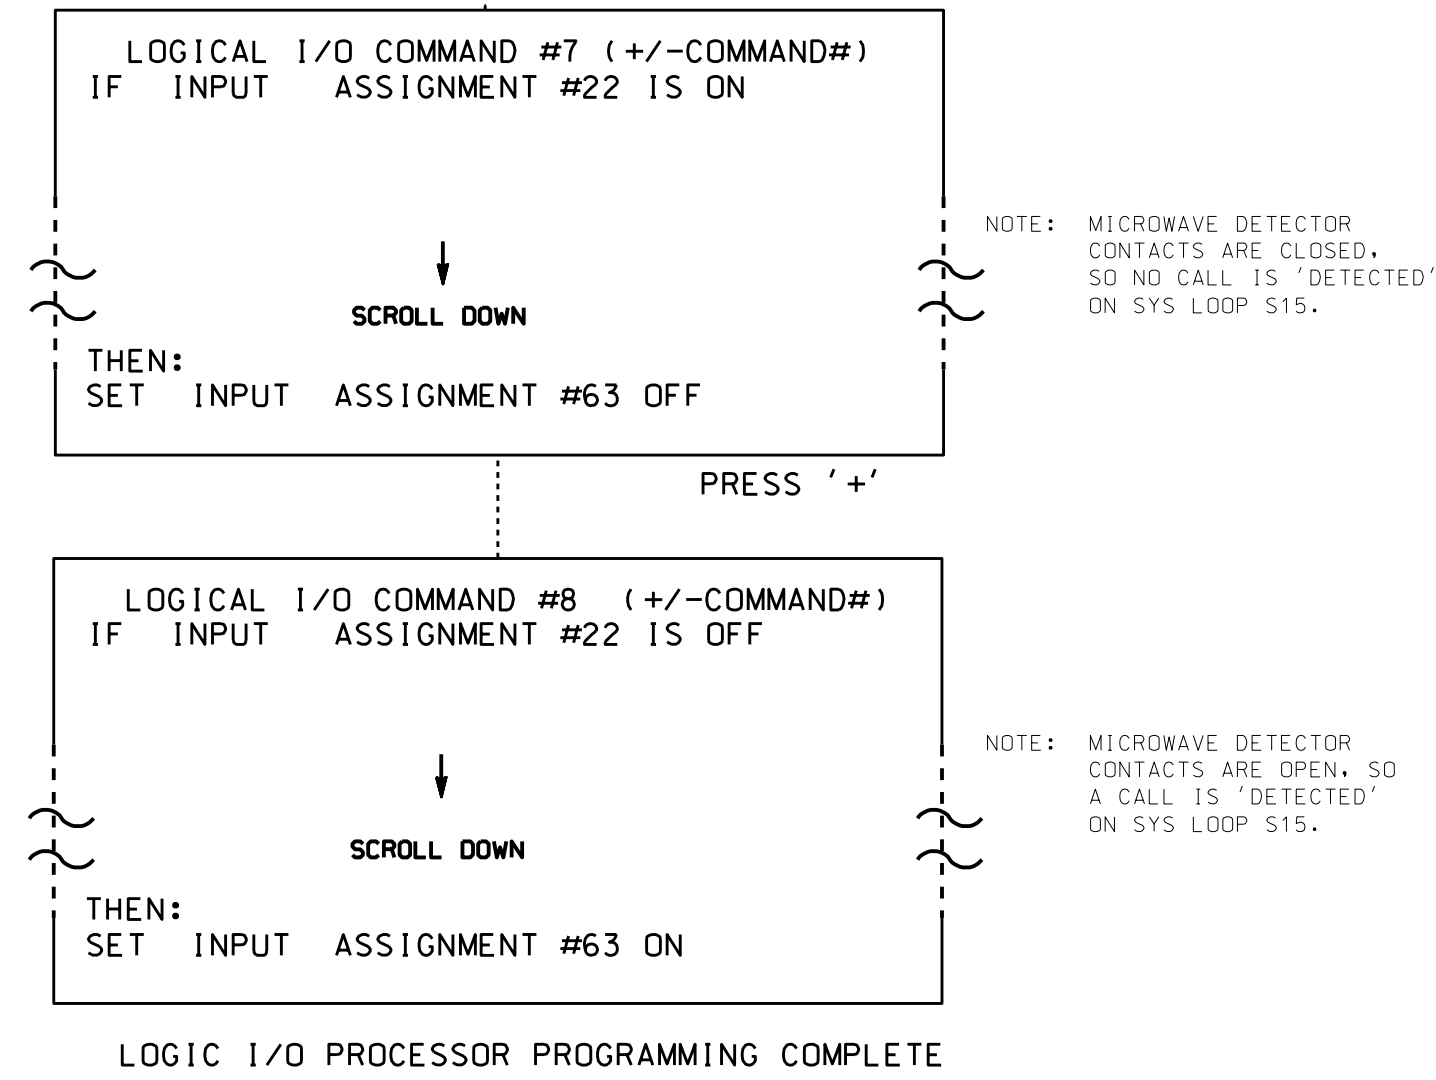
LOGICAL I/O COMMAND #7 (+/-COMMAND#)
IF INPUT ASSIGNMENT #22 IS ON

SCROLL DOWN

THEN:
SET INPUT ASSIGNMENT #63 OFF

NOTE: MICROWAVE DETECTOR CONTACTS ARE CLOSED, SO NO CALL IS 'DETECTED' ON SYS LOOP S15.

PRESS '+'

LOGICAL I/O COMMAND #8 (+/-COMMAND#)
IF INPUT ASSIGNMENT #22 IS OFF

SCROLL DOWN

THEN:
SET INPUT ASSIGNMENT #63 ON

NOTE: MICROWAVE DETECTOR CONTACTS ARE OPEN, SO A CALL IS 'DETECTED' ON SYS LOOP S15.

LOGIC I/O PROCESSOR PROGRAMMING COMPLETE